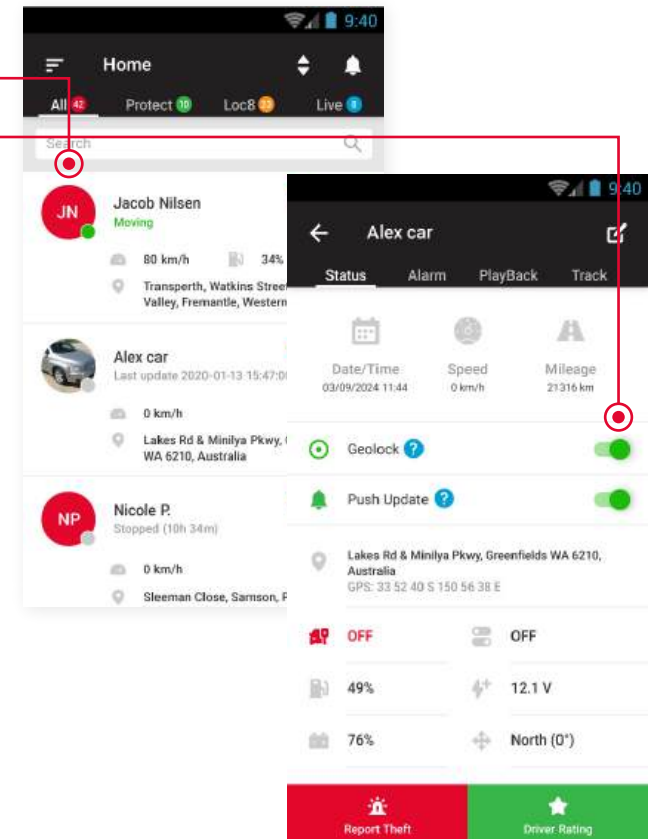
9:40

Home

All 42 Protect 10 Loc8 23 Live 8

Search

JN
Jacob Nilsen
Moving

80 km/h 34%

Transperth, Watkins Stree Valley, Fremantle, Western

Alex car
Last update 2020-01-13 15:47:0

0 km/h

Lakes Rd & Minilya Pkwy, WA 6210, Australia

NP
Nicole P.
Stopped (10h 34m)

0 km/h

Sleeman Close, Samson, F

9:40

Alex car

Status Alarm PlayBack Track

Date/Time
03/09/2024 11:44

Speed
0 km/h

Mileage
21316 km

Geolock ?

Push Update ?

Lakes Rd & Minilya Pkwy, Greenfields WA 6210, Australia
GPS: 33 52 40 S 150 56 38 E

OFF OFF

49% 12.1 V

76% North (0°)

Report Theft

Driver Rating